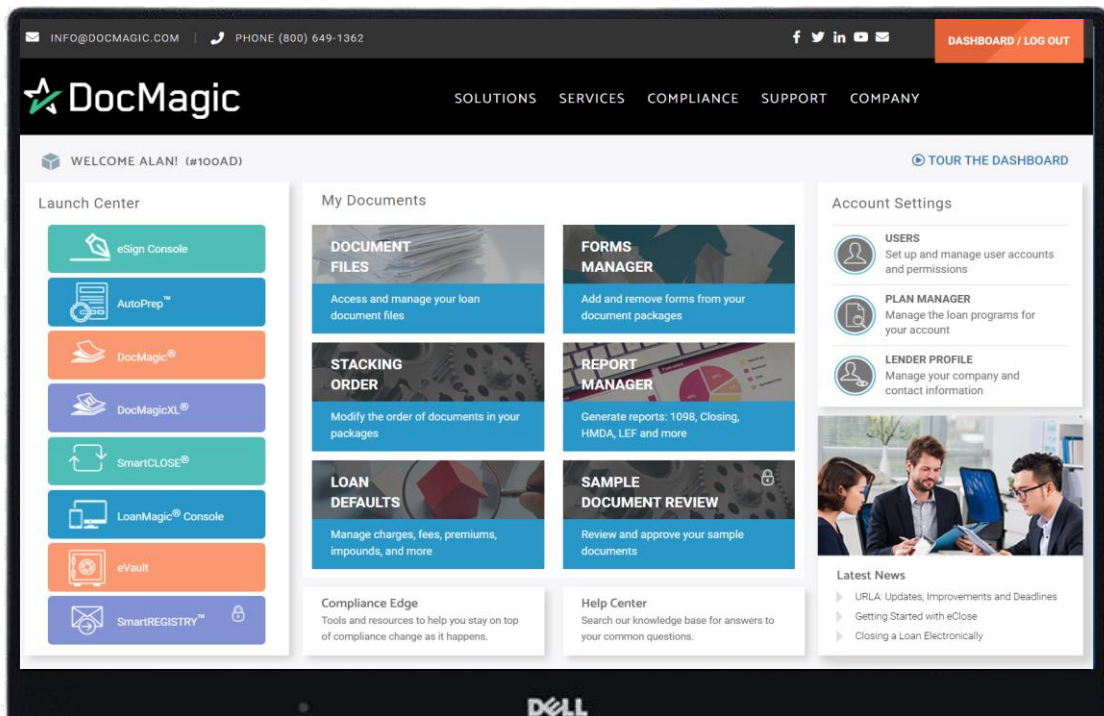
INFO@DOCMAGIC.COM | PHONE (800) 649-1362

DASHBOARD / LOG OUT

DocMagic

SOLUTIONS SERVICES COMPLIANCE SUPPORT COMPANY

WELCOME ALAN! (#100AD)

TOUR THE DASHBOARD

Launch Center

eSign Console

AutoPrep™

DocMagic®

DocMagicXL®

SmartCLOSE®

LoanMagic® Console

eVault

SmartREGISTRY™

My Documents

DOCUMENT FILES
Access and manage your loan document files

FORMS MANAGER
Add and remove forms from your document packages

STACKING ORDER
Modify the order of documents in your packages

REPORT MANAGER
Generate reports: 1098, Closing, HMDA, LEF and more

LOAN DEFAULTS
Manage charges, fees, premiums, impounds, and more

SAMPLE DOCUMENT REVIEW
Review and approve your sample documents

Compliance Edge
Tools and resources to help you stay on top of compliance change as it happens.

Help Center
Search our knowledge base for answers to your common questions.

Account Settings

USERS
Set up and manage user accounts and permissions

PLAN MANAGER
Manage the loan programs for your account

LENDER PROFILE
Manage your company and contact information

Latest News

URLA: Updates, Improvements and Deadlines

Getting Started with eClose

Closing a Loan Electronically

DELL